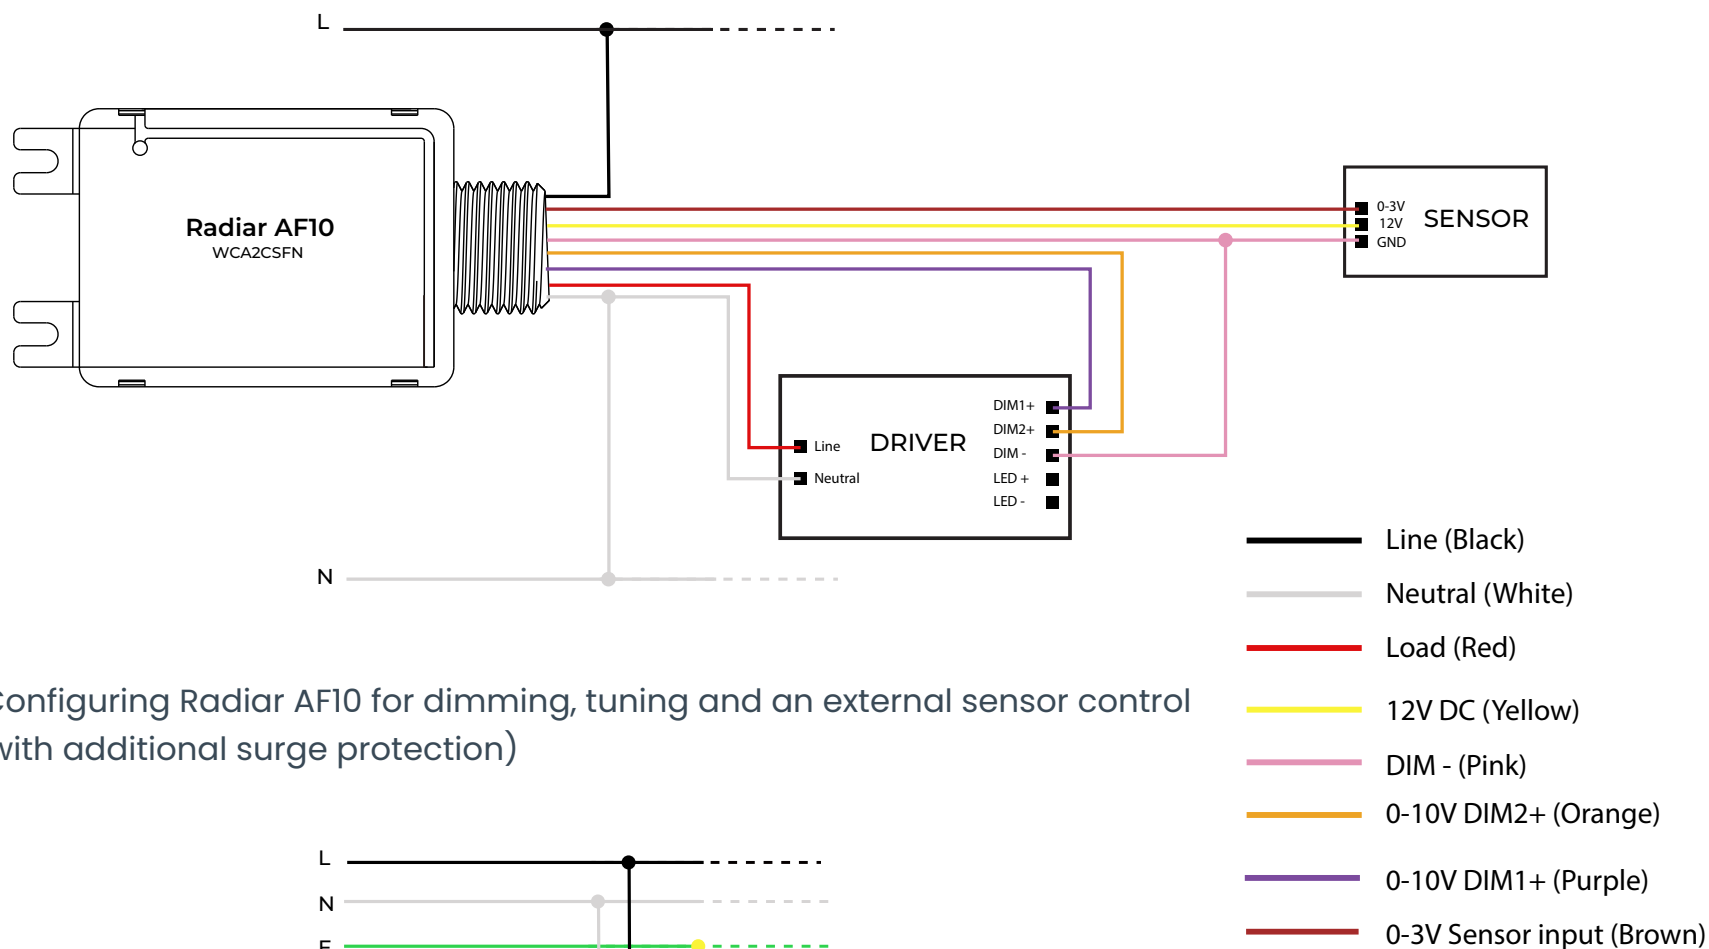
L

Radiar AF10
WCA2CSFN

0-3V
12V
GND
SENSOR

Line
Neutral
DRIVER
DIM1+
DIM2+
DIM -
LED +
LED -

N

Line (Black)
Neutral (White)
Load (Red)
12V DC (Yellow)
DIM - (Pink)
0-10V DIM2+ (Orange)
0-10V DIM1+ (Purple)
0-3V Sensor input (Brown)

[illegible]onfiguring Radiar AF10 for dimming, tuning and an external sensor control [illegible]ith additional surge protection)

L
N
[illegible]